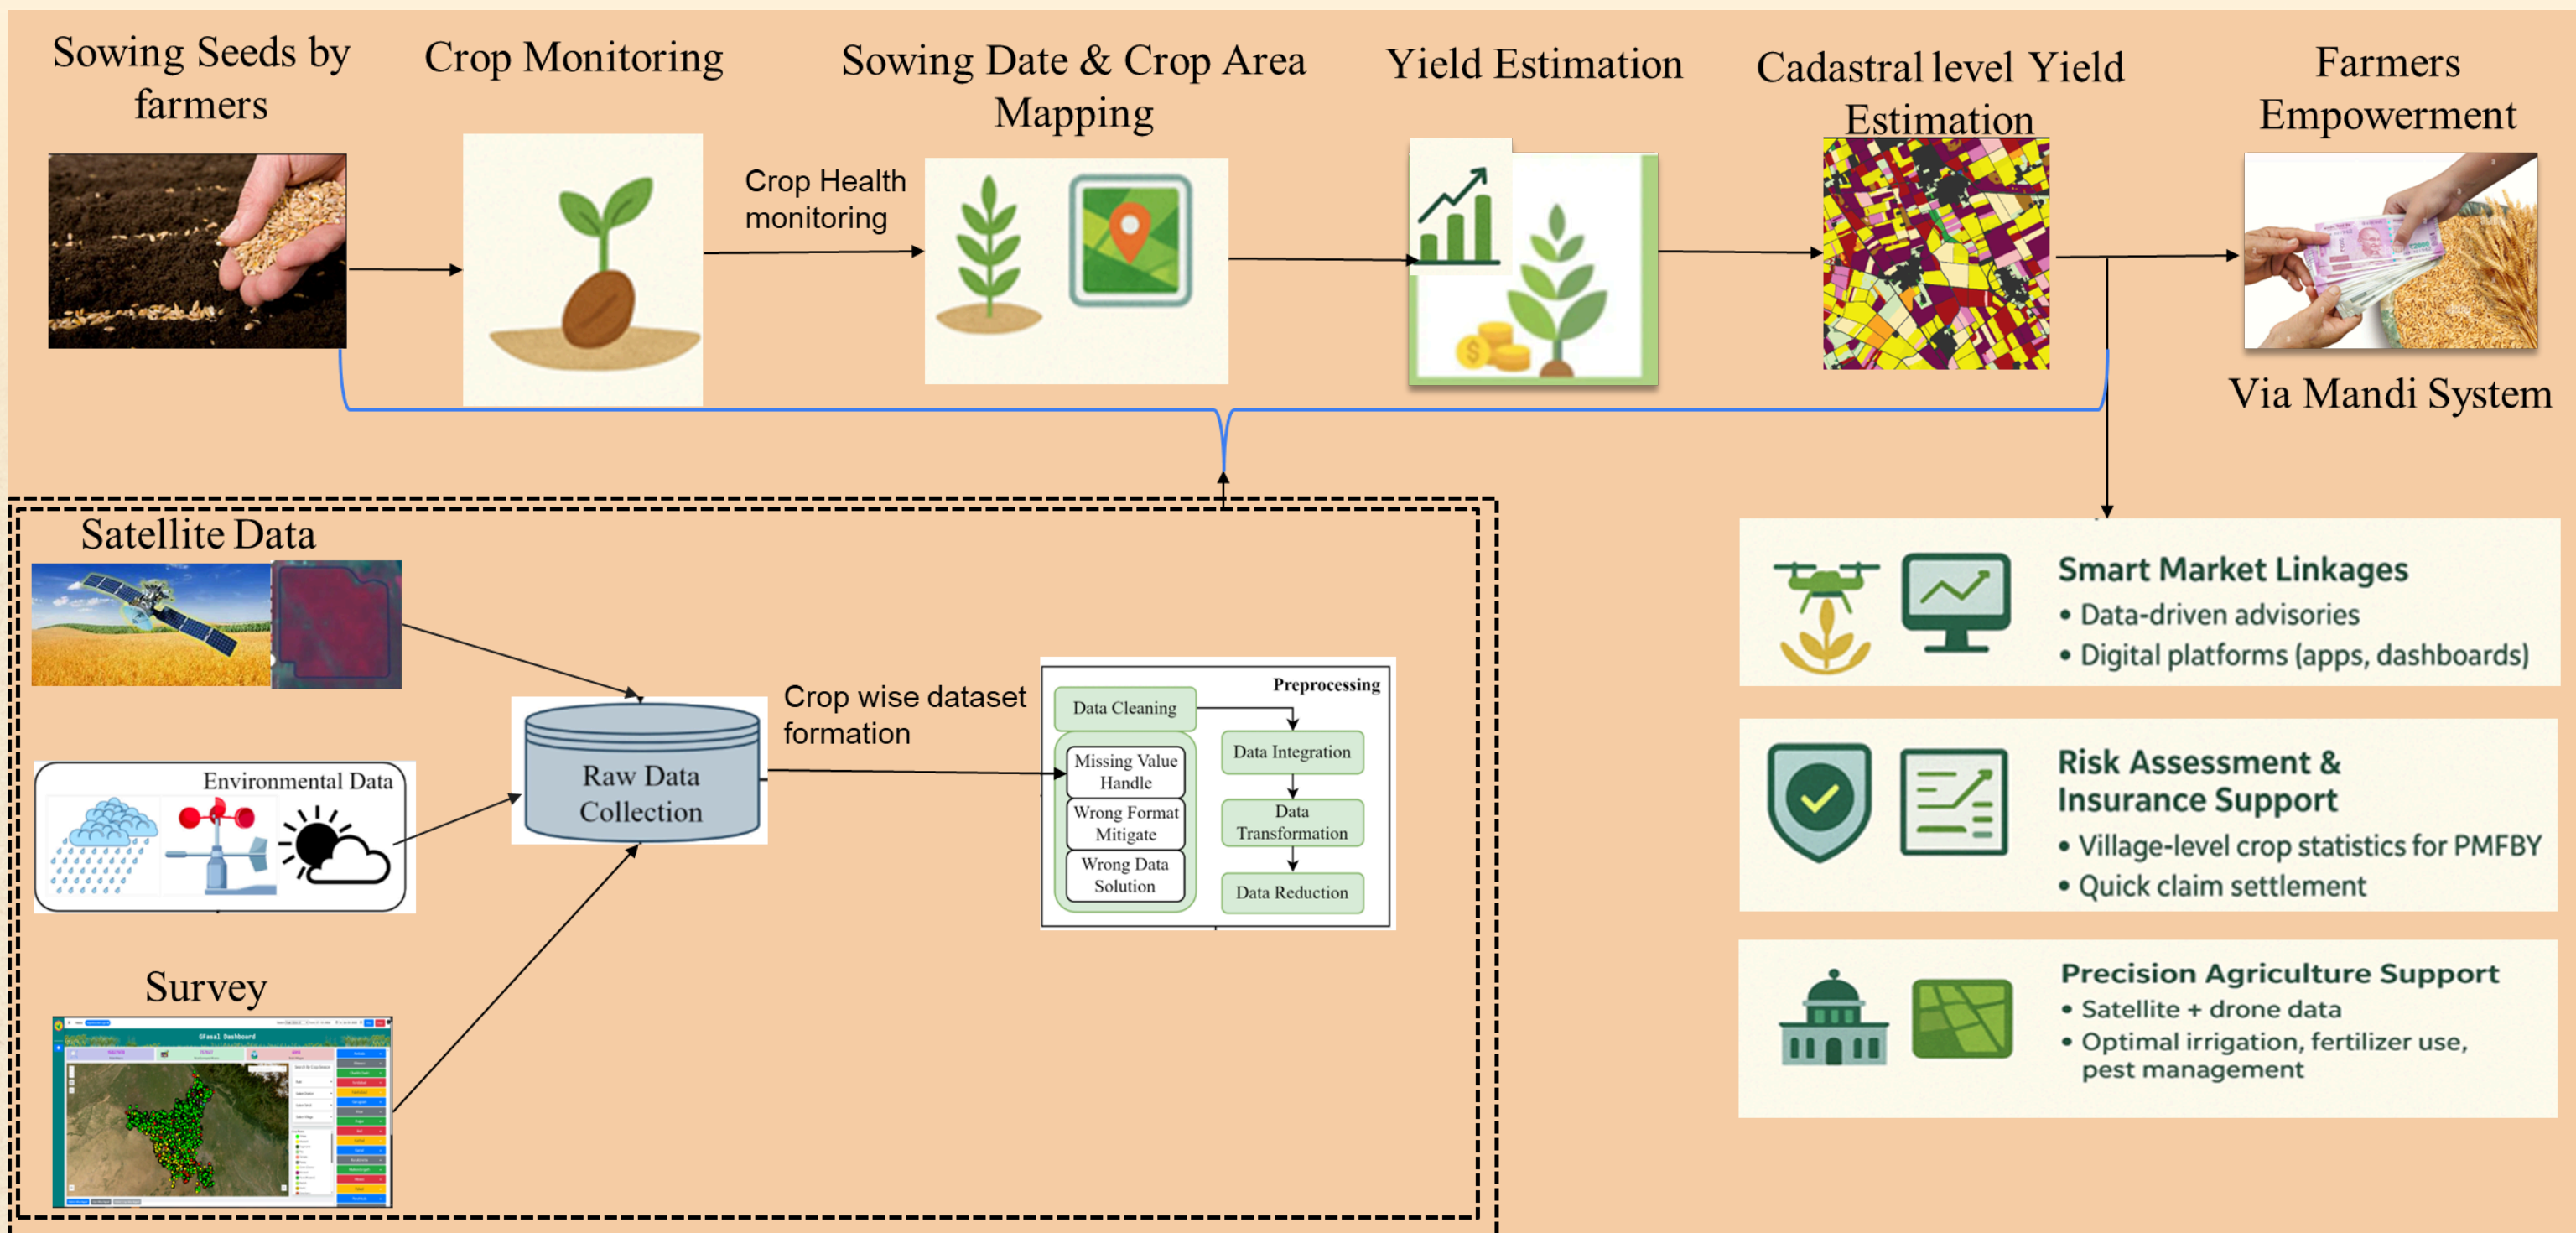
Sowing Seeds by farmers

Crop Monitoring

Crop Health monitoring

Sowing Date & Crop Area Mapping

Yield Estimation

Cadastral level Yield Estimation

Farmers Empowerment

Via Mandi System

Satellite Data

Environmental Data

Survey

Raw Data Collection

Crop wise dataset formation

Preprocessing

Data Cleaning

Missing Value Handle

Wrong Format Mitigate

Wrong Data Solution

Data Integration

Data Transformation

Data Reduction

Smart Market Linkages
• Data-driven advisories
• Digital platforms (apps, dashboards)

Risk Assessment & Insurance Support
• Village-level crop statistics for PMFBY
• Quick claim settlement

Precision Agriculture Support
• Satellite + drone data
• Optimal irrigation, fertilizer use, pest management